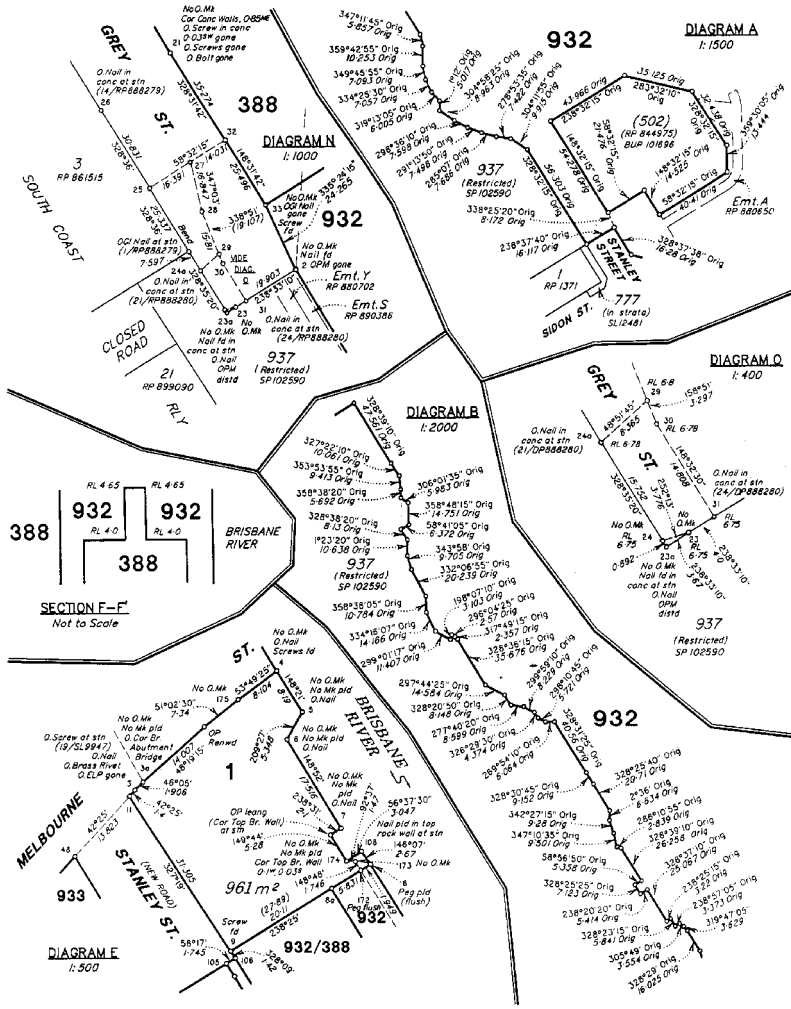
No O.Mk
Cor Conc Walls, 0·85ME
O.Screw in conc
0·03W gone
O.Screws gone
O.Bolt gone

GREY
ST.
388
932
DIAGRAM A
1:1500

DIAGRAM N
1:1000

3
RP 861515
SOUTH COAST
CLOSED ROAD
21
RP 899090
RLY

O.Nail in conc at stn (14/RP888279)
OG Nail at stn (1/RP888279)
O.Nail in conc at stn (21/RP888280)
O.Nail in conc at stn (24/RP888280)
No O.Mk O.Nail gone Screw fd
No O.Mk Nail fd 2 OPM gone
Emt.Y RP 880702
Emt.S RP 890386
No O.Mk Nail fd in conc at stn O.Nail OPM distd
VIDE DIAG. O
Bend
937 (Restricted) SP102590

347°11'45" Orig 5·857 Orig
359°42'55" Orig 10·253 Orig
349°45'55" Orig 7·093 Orig
334°25'30" Orig 7·057 Orig
319°13'05" Orig 6·005 Orig
298°36'10" Orig 7·599 Orig
291°13'50" Orig 7·498 Orig
265°01' Orig 7·656 Orig
937 (Restricted) SP102590
338°25'20" Orig 8·172 Orig
238°37'40" Orig 16·117 Orig
(502) (RP 844975) BUP 101696
Emt.A RP 880650
STANLEY STREET
1 RP 1371
777 (in strata) SL12481
SIDON ST.
328°37'38" Orig 16·28 Orig

DIAGRAM O
1:400
GREY ST.
O.Nail in conc at stn (21/DP888280)
O.Nail in conc at stn (24/DP888280)
RL 6·8
RL 6·78
RL 6·75
No O.Mk
No O.Mk Nail fd in conc at stn O.Nail OPM distd
937 (Restricted) SP 102590

DIAGRAM B
1:2000
327°22'10" Orig 10·061 Orig
353°53'55" Orig 9·413 Orig
358°38'20" Orig 5·692 Orig
328°38'20" Orig 8·13 Orig
1°23'20" Orig 10·638 Orig
937 (Restricted) SP 102590
358°36'05" Orig 10·784 Orig
334°16'07" Orig 14·166 Orig
299°01'17" Orig 11·407 Orig
306°01'35" Orig 5·983 Orig
358°48'15" Orig 14·751 Orig
58°41'05" Orig 6·372 Orig
343°58' Orig 9·705 Orig
332°06'55" Orig 20·239 Orig
297°44'25" Orig 14·584 Orig
328°20'50" Orig 8·148 Orig
277°40'20" Orig 8·599 Orig
326°29'30" Orig 4·374 Orig
289°54'10" Orig 6·084 Orig
328°30'45" Orig 9·152 Orig
342°27'15" Orig 9·28 Orig
347°10'35" Orig 9·501 Orig
58°56'50" Orig 5·358 Orig
328°25'25" Orig 7·123 Orig
238°20'20" Orig 5·414 Orig
328°23'15" Orig 5·841 Orig
305°49' Orig 3·554 Orig
328°29' Orig 16·025 Orig
932
328°25'40" Orig 20·71 Orig
2°36' Orig 6·534 Orig
288°10'55" Orig 2·839 Orig
328°39'10" Orig 26·258 Orig
238°37'05" Orig 3·373 Orig
319°47'05" Orig 3·629 Orig

RL 4·65
932
RL 4·65
932
388
RL 4·0
RL 4·0
388
BRISBANE RIVER
SECTION F-F'
Not to Scale

ST.
BRISBANE RIVER
No O.Mk
No O.Mk O.Nail Screws fd
No O.Mk No Mk pld O.Nail
No O.Mk No Mk pld O.Nail
No O.Mk No Mk pld O.Nail
51°02'30" 7·34
53°49'25" 8·104
No O.Mk No Mk pld O.Cor Br. Abutment Bridge
OP Renwd
O.Screw at stn (19/SL9947) O.Nail O.Brass Rivet O.ELP gone
MELBOURNE
1
OP leang (Cor Top Br. Wall) at stn
No O.Mk No Mk pld Cor Top Br. Wall
56°37'30" 3·047
Nail pld in top rock wall at stn
146°07' 2·67
No O.Mk
Peg pld (flush)
Peg flush
961 m²
933
STANLEY ST. (NEW ROAD)
Screw fd
58°17' 1·745
932/388
932
DIAGRAM E
1:500